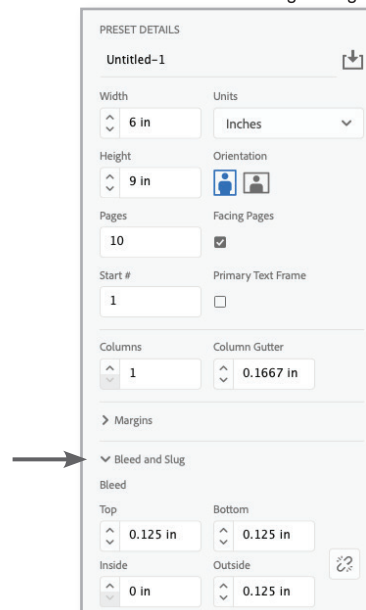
PRESET DETAILS

Untitled-1

Width
6 in

Units
Inches

Height
9 in

Orientation

Pages
10

Facing Pages

Start #
1

Primary Text Frame

Columns
1

Column Gutter
0.1667 in

> Margins

Bleed and Slug

Bleed

Top
0.125 in

Bottom
0.125 in

Inside
0 in

Outside
0.125 in